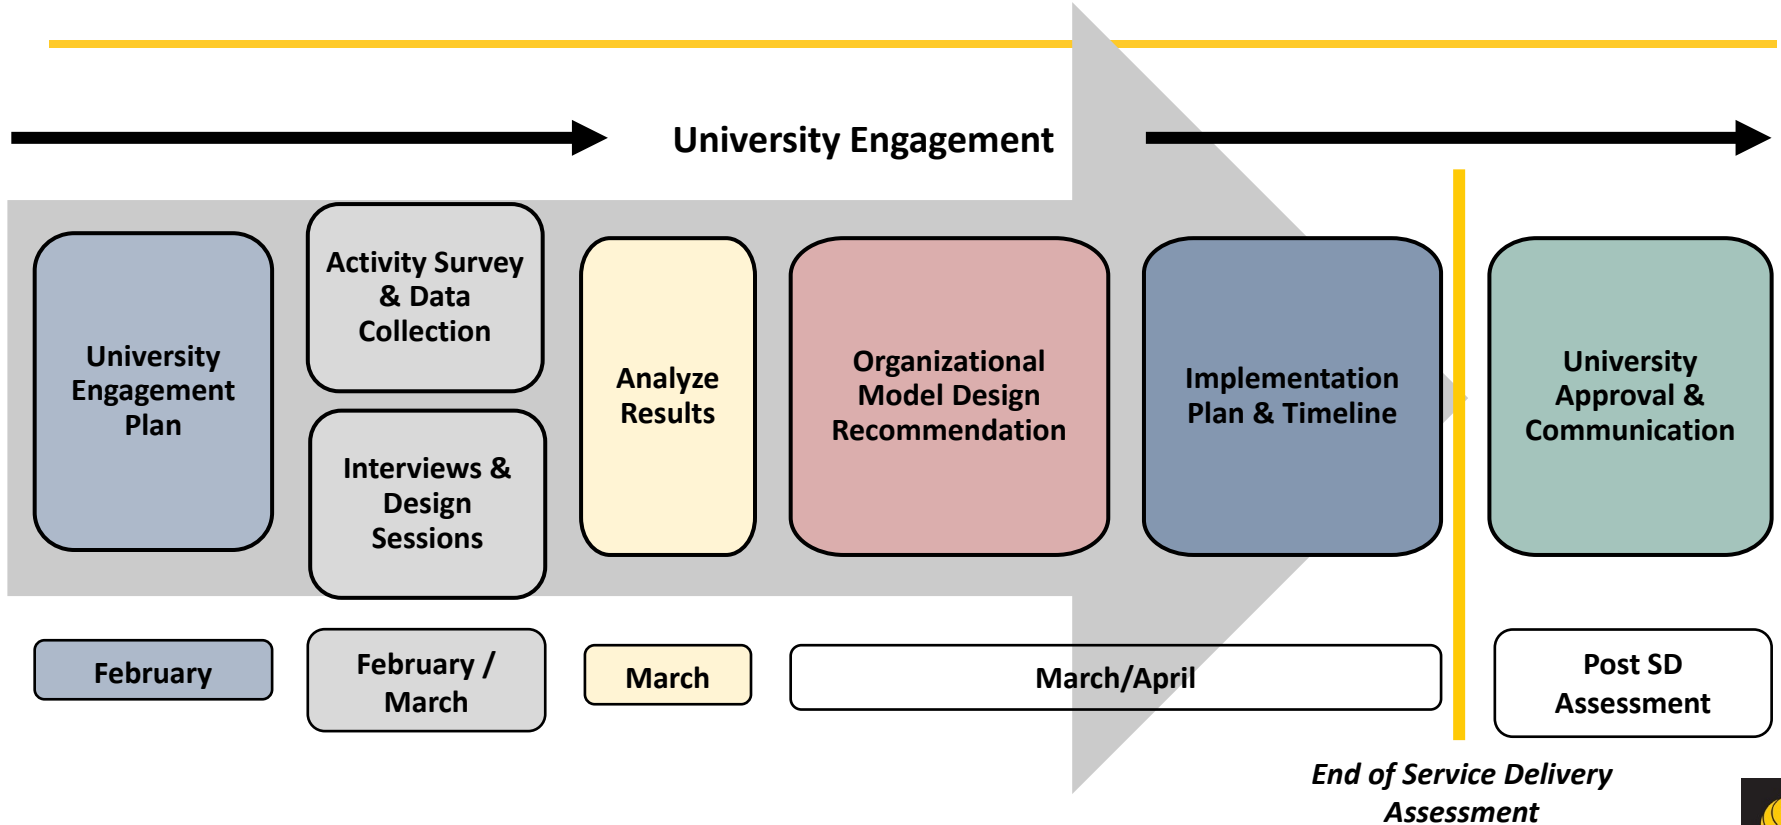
University Engagement

University Engagement Plan

Activity Survey & Data Collection

Interviews & Design Sessions

Analyze Results

Organizational Model Design Recommendation

Implementation Plan & Timeline

University Approval & Communication

February

February / March

March

March/April

Post SD Assessment

*End of Service Delivery Assessment*